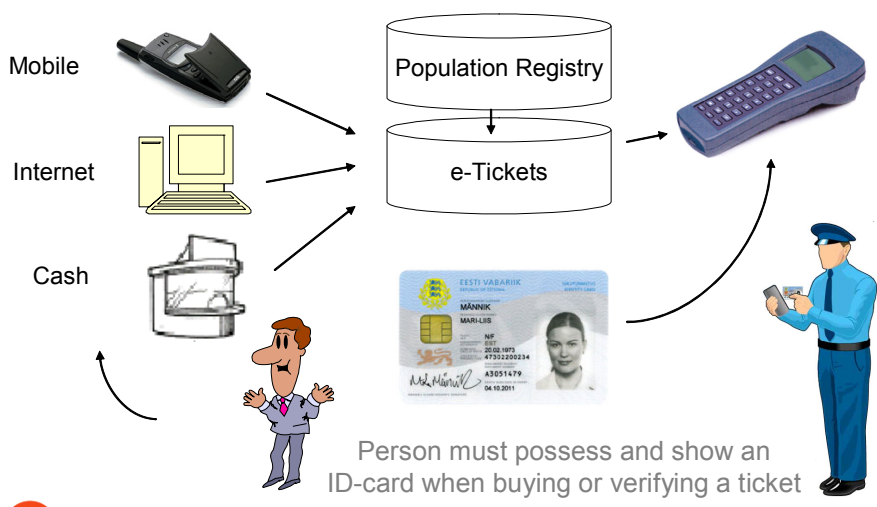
Mobile

Internet

Cash

Population Registry

e-Tickets

EESTI VABARIIK
REPUBLIC OF ESTONIA
MÄNNIK
MARI-LIIS
N/F
EST
20.02.1973
47302200234
A3051479
04.10.2011

Person must possess and show an ID-card when buying or verifying a ticket